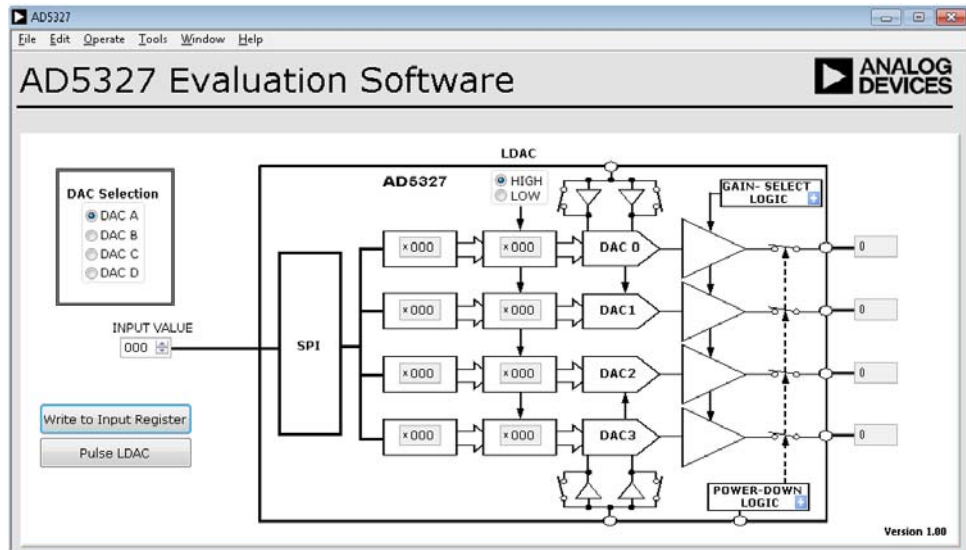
AD5327

File Edit Operate Tools Window Help

AD5327 Evaluation Software

ANALOG DEVICES

DAC Selection
DAC A
DAC B
DAC C
DAC D

INPUT VALUE
000

Write to Input Register

Pulse LDAC

LDAC
HIGH
LOW

AD5327

SPI

x000
x000
DAC 0

x000
x000
DAC1

x000
x000
DAC2

x000
x000
DAC3

GAIN- SELECT LOGIC

POWER-DOWN LOGIC

0
0
0
0

Version 1.00